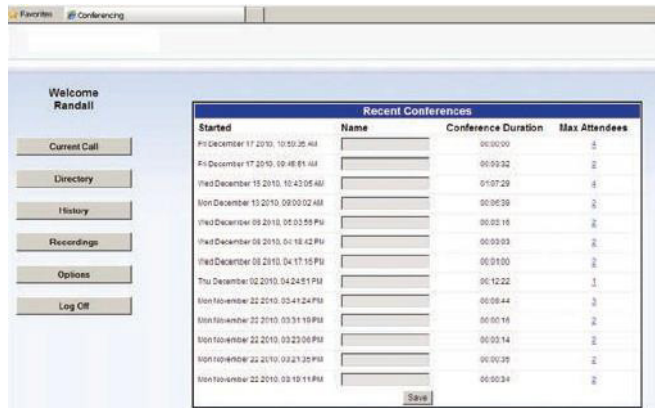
Favorites Conferencing

Welcome Randall

Current Call

Directory

History

Recordings

Options

Log Off

Recent Conferences

| Started | Name | Conference Duration | Max Attendees |
|---|---|---|---|
| Fri December 17 2010, 10:50:35 AM | | 00:00:00 | 4 |
| Fri December 17 2010, 09:46:51 AM | | 00:03:32 | 2 |
| Wed December 15 2010, 10:43:05 AM | | 01:07:29 | 4 |
| Mon December 13 2010, 09:00:02 AM | | 00:06:39 | 2 |
| Wed December 08 2010, 05:03:56 PM | | 00:02:16 | 2 |
| Wed December 08 2010, 04:18:42 PM | | 00:03:03 | 2 |
| Wed December 08 2010, 04:17:15 PM | | 00:01:00 | 2 |
| Thu December 02 2010, 04:24:51 PM | | 00:12:22 | 1 |
| Mon November 22 2010, 03:41:24 PM | | 00:09:44 | 3 |
| Mon November 22 2010, 03:31:10 PM | | 00:00:16 | 2 |
| Mon November 22 2010, 03:23:06 PM | | 00:03:14 | 2 |
| Mon November 22 2010, 03:21:25 PM | | 00:00:36 | 2 |
| Mon November 22 2010, 03:10:11 PM | | 00:00:34 | 2 |

Save